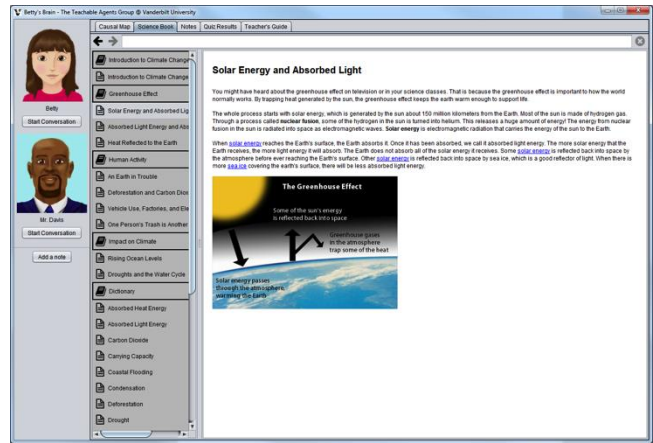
Betty's Brain - The Teachable Agents Group @ Vanderbilt University

Causal Map | Science Book | Notes | Quiz Results | Teacher's Guide

Betty
Start Conversation

Mr. Davis
Start Conversation

Add a note

Introduction to Climate Change
Introduction to Climate Change
Greenhouse Effect
Solar Energy and Absorbed Light
Absorbed Light Energy and Abs
Heat Reflected to the Earth
Human Activity
An Earth in Trouble
Deforestation and Carbon Diox
Vehicle Use, Factories, and Ele
One Person's Trash is Another
Impact on Climate
Rising Ocean Levels
Droughts and the Water Cycle
Dictionary
Absorbed Heat Energy
Absorbed Light Energy
Carbon Dioxide
Carrying Capacity
Coastal Flooding
Condensation
Deforestation
Drought

Solar Energy and Absorbed Light

You might have heard about the greenhouse effect on television or in your science classes. That is because the greenhouse effect is important to how the world normally works. By trapping heat generated by the sun, the greenhouse effect keeps the earth warm enough to support life.

The whole process starts with solar energy, which is generated by the sun about 150 million kilometers from the Earth. Most of the sun is made of hydrogen gas. Through a process called nuclear fusion, some of the hydrogen in the sun is turned into helium. This releases a huge amount of energy! The energy from nuclear fusion in the sun is radiated into space as electromagnetic waves. Solar energy is electromagnetic radiation that carries the energy of the sun to the Earth.

When solar energy reaches the Earth's surface, the Earth absorbs it. Once it has been absorbed, we call it absorbed light energy. The more solar energy that the Earth receives, the more light energy it will absorb. The Earth does not absorb all of the solar energy it receives. Some solar energy is reflected back into space by the atmosphere before ever reaching the Earth's surface. Other solar energy is reflected back into space by sea ice, which is a good reflector of light. When there is more sea ice covering the earth's surface, there will be less absorbed light energy.

The Greenhouse Effect
Some of the sun's energy is reflected back into space
Greenhouse gases in the atmosphere trap some of the heat
Solar energy passes through the atmosphere, warming the Earth